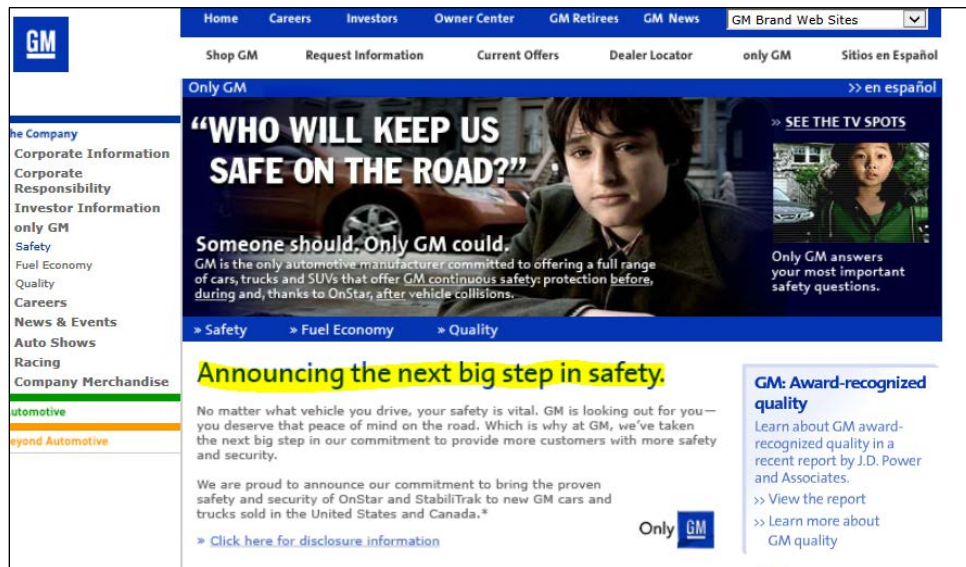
GM

Home Careers Investors Owner Center GM Retirees GM News GM Brand Web Sites

Shop GM Request Information Current Offers Dealer Locator only GM Sitios en Español

he Company
Corporate Information
Corporate Responsibility
Investor Information
only GM
Safety
Fuel Economy
Quality
Careers
News & Events
Auto Shows
Racing
Company Merchandise
utomotive
eyond Automotive

Only GM
>> en español

"WHO WILL KEEP US SAFE ON THE ROAD?"

Someone should. Only GM could.
GM is the only automotive manufacturer committed to offering a full range of cars, trucks and SUVs that offer GM continuous safety: protection before, during and, thanks to OnStar, after vehicle collisions.

» SEE THE TV SPOTS

Only GM answers your most important safety questions.

» Safety » Fuel Economy » Quality

Announcing the next big step in safety.

No matter what vehicle you drive, your safety is vital. GM is looking out for you—you deserve that peace of mind on the road. Which is why at GM, we've taken the next big step in our commitment to provide more customers with more safety and security.

We are proud to announce our commitment to bring the proven safety and security of OnStar and StabiliTrak to new GM cars and trucks sold in the United States and Canada.*

» Click here for disclosure information

Only GM

GM: Award-recognized quality
Learn about GM award-recognized quality in a recent report by J.D. Power and Associates.
» View the report
» Learn more about GM quality